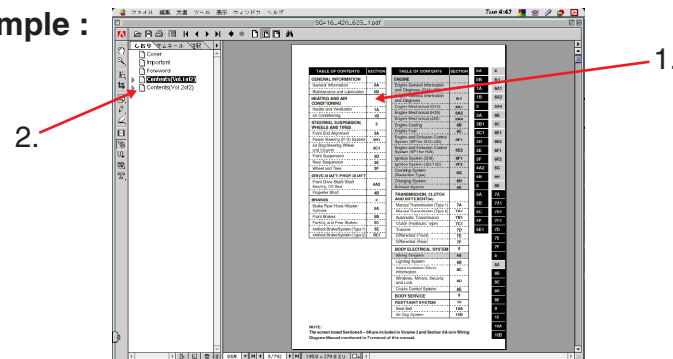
mple :

ファイル 編集 文書 ツール 表示 ウィンドウ ヘルプ

SG-16_420_625_1.pdf

しおり サムネール 記事

Cover
Important
Foreword
Contents(Vol.1of2)
Contents(Vol.2of2)

1.

2.

| TABLE OF CONTENTS | SECTION |
|---|---|
| GENERAL INFORMATION | 0 |
| Maintenance and Lubrication | 0A |
| HEATING AND AIR CONDITIONING | 1 |
| Heater and Ventilation | 1A |
| Air Conditioning | 1B |
| STEERING, SUSPENSION, WHEELS AND TIRES | 3 |
| Front End Alignment | 3A |
| Front Suspension | 3D |
| Rear Suspension | 3E |
| Wheels and Tires | 3F |
| BRAKES | 5 |
| Front Brakes | 5B |
| Rear Brakes | 5C |

| TABLE OF CONTENTS | SECTION |
|---|---|
| ENGINE | 6 |
| Engine Mechanical | 6A |
| Engine Cooling | 6B |
| Engine Fuel | 6C |
| Ignition System | 6F |
| Cranking System | 6G |
| Charging System | 6H |
| Exhaust System | 6K |
| TRANSMISSION, CLUTCH AND DIFFERENTIAL | 7 |
| Manual Transmission | 7A |
| Automatic Transmission | 7B |
| Clutch | 7C |
| Transfer | 7D |
| Differential | 7E |
| BODY ELECTRICAL SYSTEM | 8 |
| Wiring Diagram | 8A |
| Lighting System | 8B |
| Instrumentation/Driver Information | 8C |
| Windows, Mirrors, Security and Lock | 8D |
| Cruise Control System | 8E |
| BODY SERVICE | 9 |
| RESTRAINT SYSTEM | 10 |
| Seat Belt | 10A |
| Air Bag System | 10B |

NOTE:
The screen toned Sections 6 – 6K are included in Volume 2 and Section 8A is in Wiring Diagram Manual mentioned in Foreword of this manual.

8/742